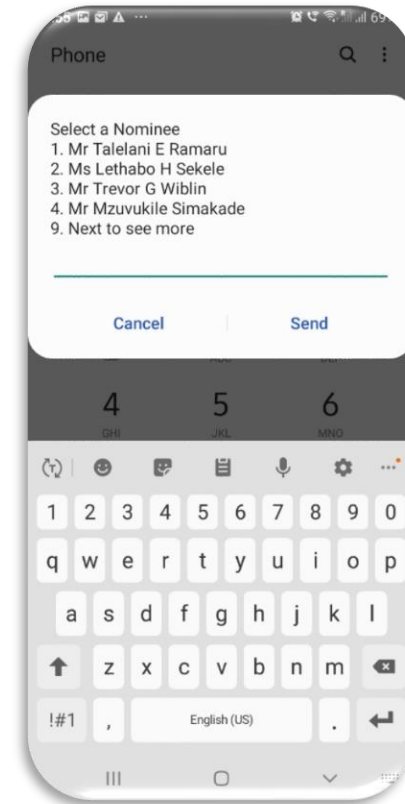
Phone

Select a Nominee
1. Mr Talelani E Ramaru
2. Ms Lethabo H Sekele
3. Mr Trevor G Wiblin
4. Mr Mzuvukile Simakade
9. Next to see more

Cancel Send

4 GHI 5 JKL 6 MNO

1 2 3 4 5 6 7 8 9 0
q w e r t y u i o p
a s d f g h j k l
z x c v b n m
!#1 , English (US) .